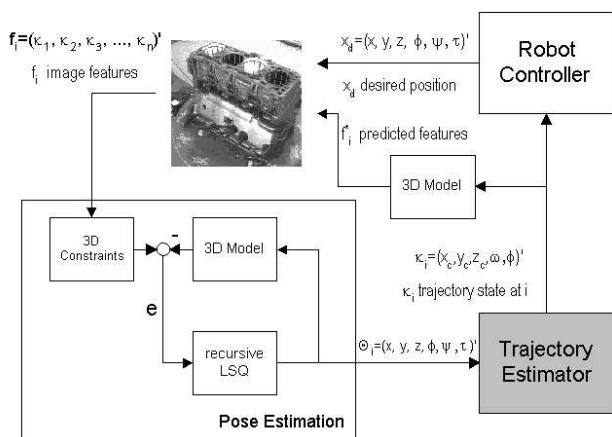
$\mathbf{f}_i=(\kappa_1, \kappa_2, \kappa_3, ..., \kappa_n)'$

$f_i$ image features

$x_d=(x, y, z, \phi, \psi, \tau)'$

$x_d$ desired position

Robot Controller

$f^*_i$ predicted features

3D Model

3D Constraints

-

3D Model

e

recursive LSQ

$\kappa_i=(x_c, y_c, z_c, \omega, \phi)'$

$\kappa_i$ trajectory state at i

$\Theta_i=(x, y, z, \phi, \psi, \tau)'$

Trajectory Estimator

Pose Estimation